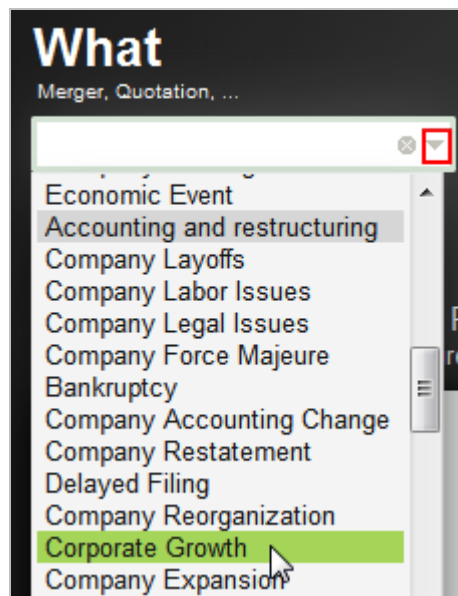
What
Merger, Quotation, ...

Economic Event
Accounting and restructuring
Company Layoffs
Company Labor Issues
Company Legal Issues
Company Force Majeure
Bankruptcy
Company Accounting Change
Company Restatement
Delayed Filing
Company Reorganization
Corporate Growth
Company Expansion